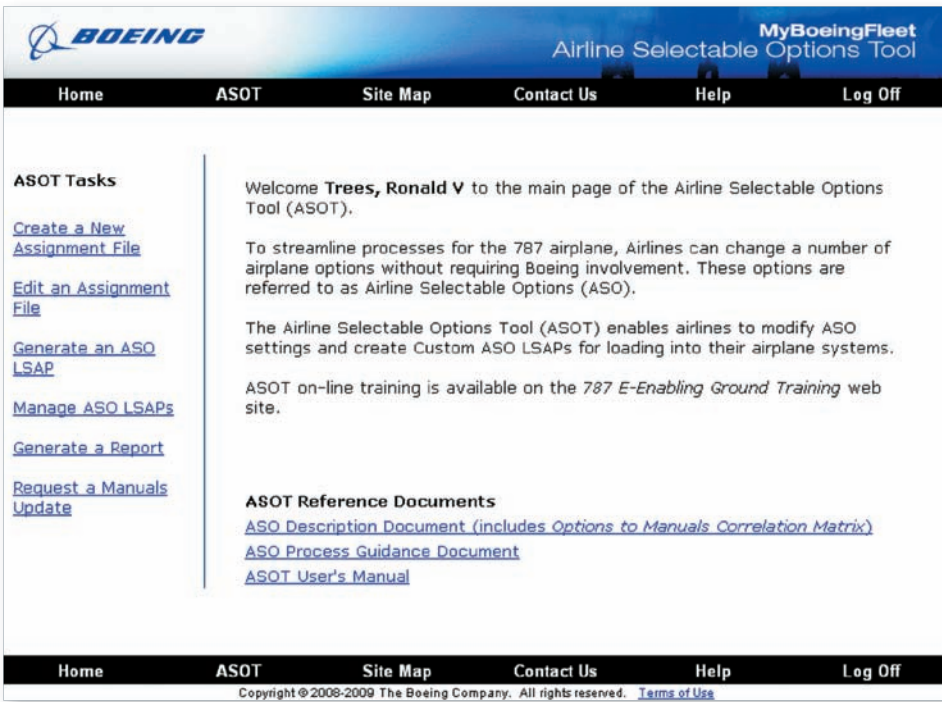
BOEING

MyBoeingFleet
Airline Selectable Options Tool

Home ASOT Site Map Contact Us Help Log Off

ASOT Tasks

Create a New Assignment File

Edit an Assignment File

Generate an ASO LSAP

Manage ASO LSAPs

Generate a Report

Request a Manuals Update

Welcome **Trees, Ronald V** to the main page of the Airline Selectable Options Tool (ASOT).

To streamline processes for the 787 airplane, Airlines can change a number of airplane options without requiring Boeing involvement. These options are referred to as Airline Selectable Options (ASO).

The Airline Selectable Options Tool (ASOT) enables airlines to modify ASO settings and create Custom ASO LSAPs for loading into their airplane systems.

ASOT on-line training is available on the *787 E-Enabling Ground Training* web site.

**ASOT Reference Documents**
ASO Description Document (includes *Options to Manuals Correlation Matrix*)
ASO Process Guidance Document
ASOT User's Manual

Home ASOT Site Map Contact Us Help Log Off

Copyright © 2008-2009 The Boeing Company. All rights reserved. Terms of Use